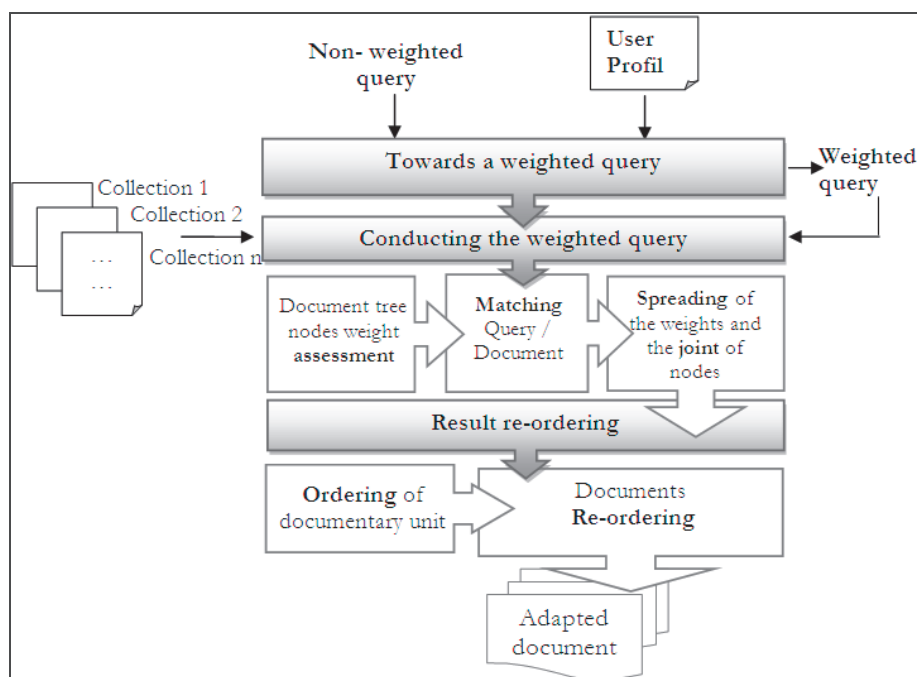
Non- weighted query

User Profil

Towards a weighted query

Weighted query

Collection 1

Collection 2

Collection n

...
...

Conducting the weighted query

Document tree nodes weight assessment

Matching Query / Document

Spreading of the weights and the joint of nodes

Result re-ordering

Ordering of documentary unit

Documents Re-ordering

Adapted document